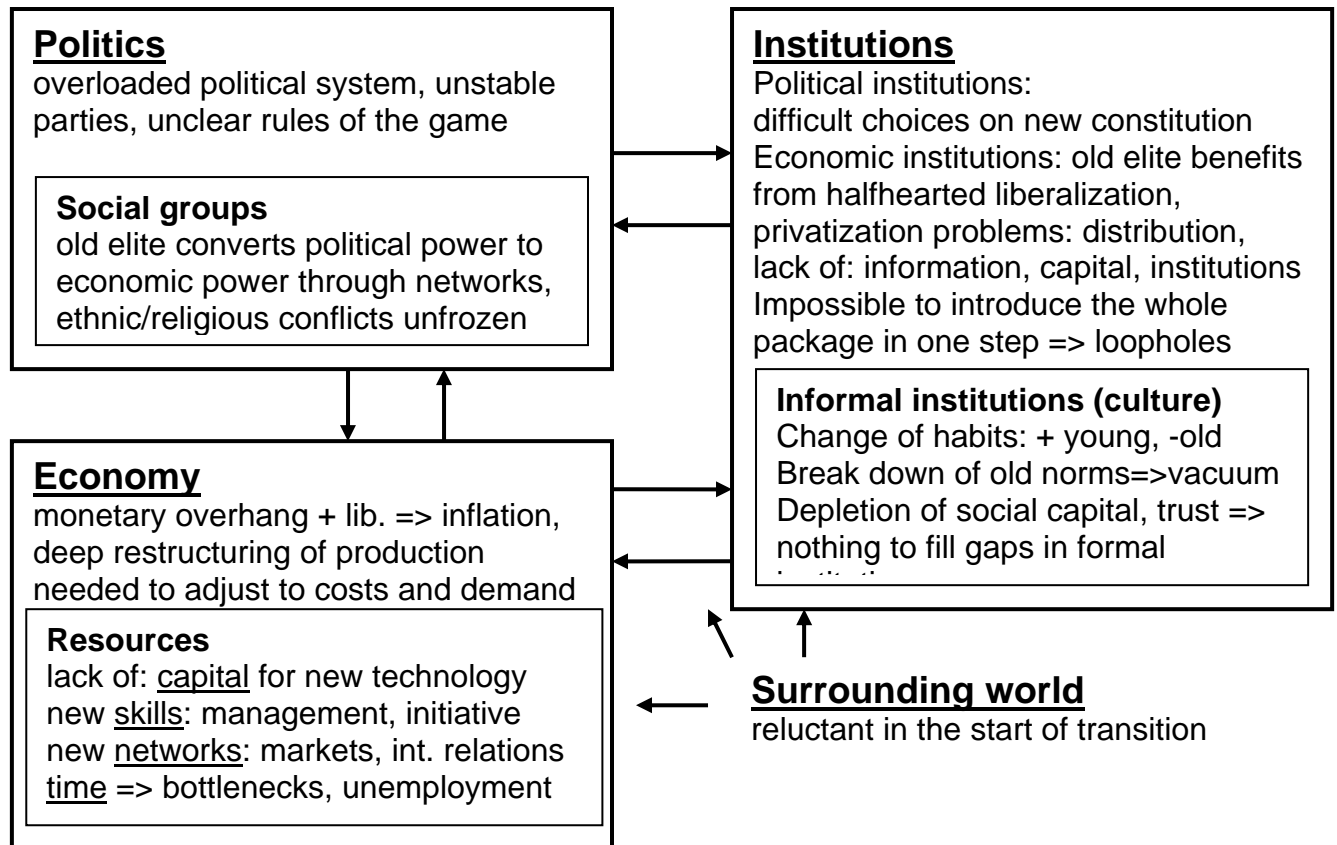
**Politics**
overloaded political system, unstable parties, unclear rules of the game

**Social groups**
old elite converts political power to economic power through networks, ethnic/religious conflicts unfrozen

**Institutions**
Political institutions:
difficult choices on new constitution
Economic institutions: old elite benefits from halfhearted liberalization, privatization problems: distribution, lack of: information, capital, institutions
Impossible to introduce the whole package in one step => loopholes

**Informal institutions (culture)**
Change of habits: + young, -old
Break down of old norms=>vacuum
Depletion of social capital, trust => nothing to fill gaps in formal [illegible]

**Economy**
monetary overhang + lib. => inflation, deep restructuring of production needed to adjust to costs and demand

**Resources**
lack of: capital for new technology
new skills: management, initiative
new networks: markets, int. relations
time => bottlenecks, unemployment

**Surrounding world**
reluctant in the start of transition